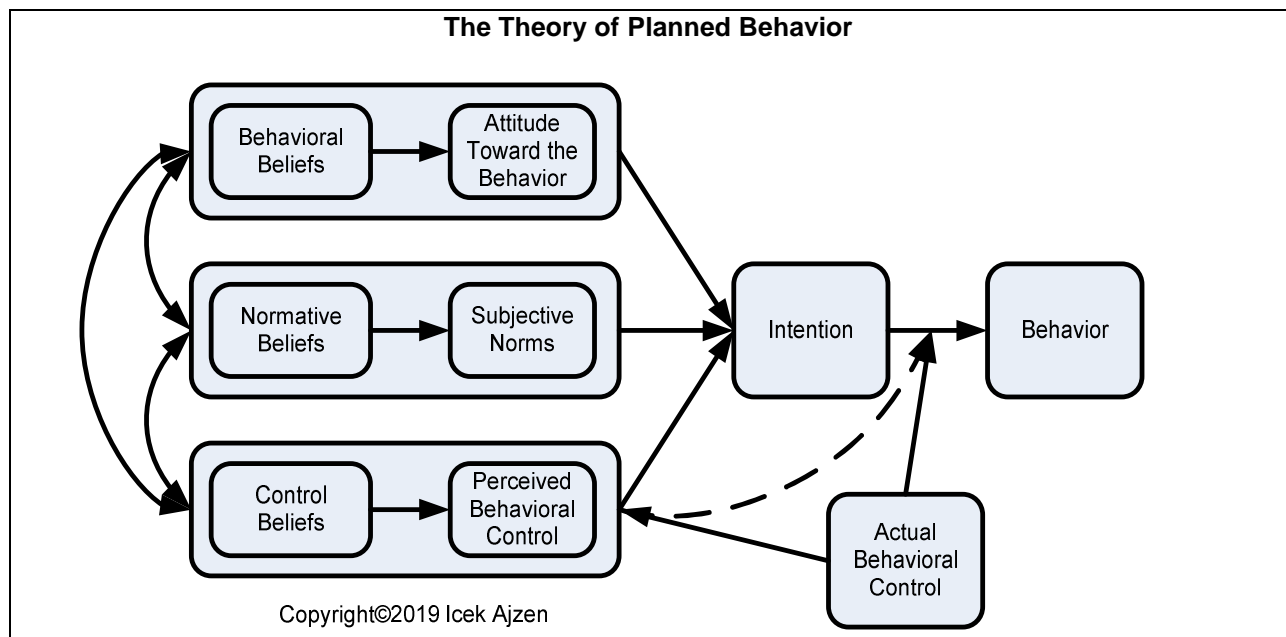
The Theory of Planned Behavior

Behavioral Beliefs

Attitude Toward the Behavior

Normative Beliefs

Subjective Norms

Control Beliefs

Perceived Behavioral Control

Intention

Behavior

Actual Behavioral Control

Copyright©2019 Icek Ajzen